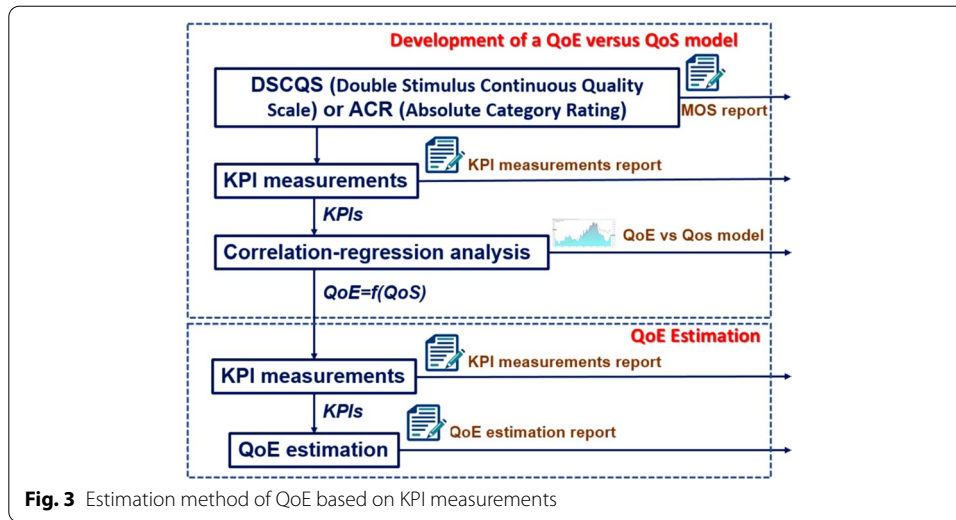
Development of a QoE versus QoS model

DSCQS (Double Stimulus Continuous Quality Scale) or ACR (Absolute Category Rating)

MOS report

KPI measurements

KPI measurements report

KPIs

Correlation-regression analysis

QoE vs Qos model

QoE=f(QoS)

QoE Estimation

KPI measurements

KPI measurements report

KPIs

QoE estimation

QoE estimation report

**Fig. 3** Estimation method of QoE based on KPI measurements